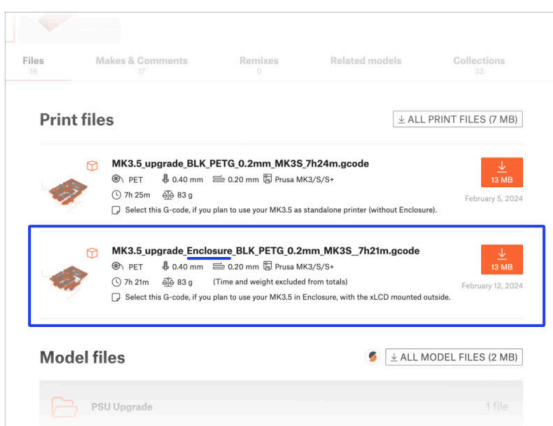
Files 16 | Makes & Comments 17 | Remixes 0 | Related models | Collections 32

Print files

ALL PRINT FILES (7 MB)

MK3.5_upgrade_BLK_PETG_0.2mm_MK3S_7h24m.gcode
PET 0.40 mm 0.20 mm Prusa MK3/S/S+
7h 25m 83 g
Select this G-code, if you plan to use your MK3.5 as standalone printer (without Enclosure).
13 MB
February 5, 2024

MK3.5_upgrade_Enclosure_BLK_PETG_0.2mm_MK3S_7h21m.gcode
PET 0.40 mm 0.20 mm Prusa MK3/S/S+
7h 21m 83 g (Time and weight excluded from totals)
Select this G-code, if you plan to use your MK3.5 in Enclosure, with the xLCD mounted outside.
13 MB
February 12, 2024

Model files

ALL MODEL FILES (2 MB)

PSU Upgrade
1 file